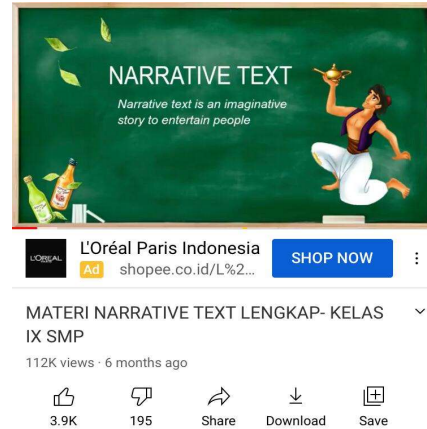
NARRATIVE TEXT

Narrative text is an imaginative story to entertain people

L'Oréal Paris Indonesia
Ad shopee.co.id/L%2...
SHOP NOW

MATERI NARRATIVE TEXT LENGKAP- KELAS IX SMP
112K views · 6 months ago

3.9K
195
Share
Download
Save